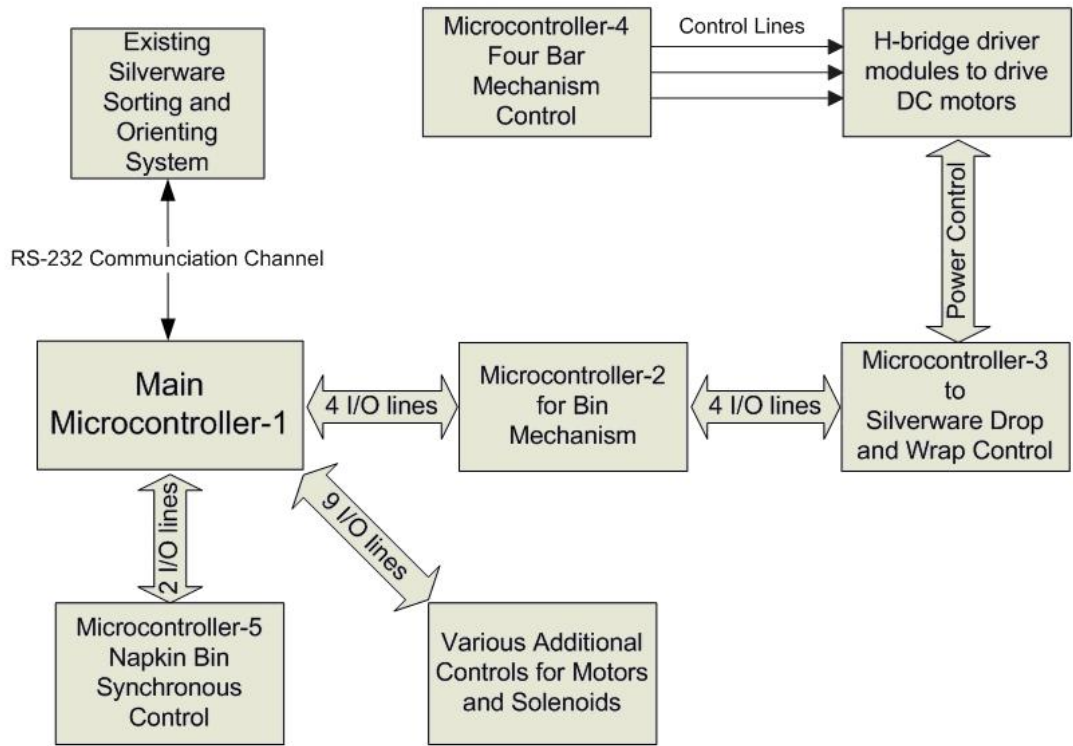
Existing Silverware Sorting and Orienting System

Microcontroller-4 Four Bar Mechanism Control

Control Lines

H-bridge driver modules to drive DC motors

RS-232 Communciation Channel

Power Control

Main Microcontroller-1

4 I/O lines

Microcontroller-2 for Bin Mechanism

4 I/O lines

Microcontroller-3 to Silverware Drop and Wrap Control

2 I/O lines

9 I/O lines

Microcontroller-5 Napkin Bin Synchronous Control

Various Additional Controls for Motors and Solenoids